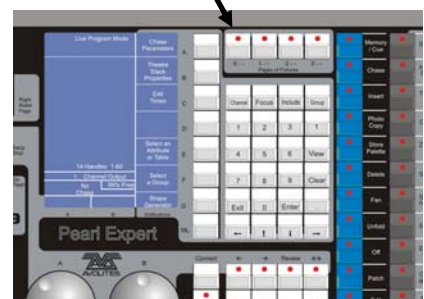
Live Program Mode

Chose Parameters

Freeze Stack Properties

Edit Times

Select an Attribute or Table

Select a Group

Shape Generator

14 Handles 1-60

1 Channel Output

No Chase

96% Free

Solutions

A

B

C

D

E

F

G

ML

Right Roller Page

Roll Page

Pearl Expert

AVOLITES

Pages of Focuses

Channel

Focus

Include

Group

1

2

3

1

4

5

6

View

7

8

9

Clear

Exit

0

Enter

←

↑

↓

→

Connect

←

→

Review

Memory / Cue

Chase

Insert

Photo Copy

Store Palette

Delete

Fan

Unfold

Off

Patch